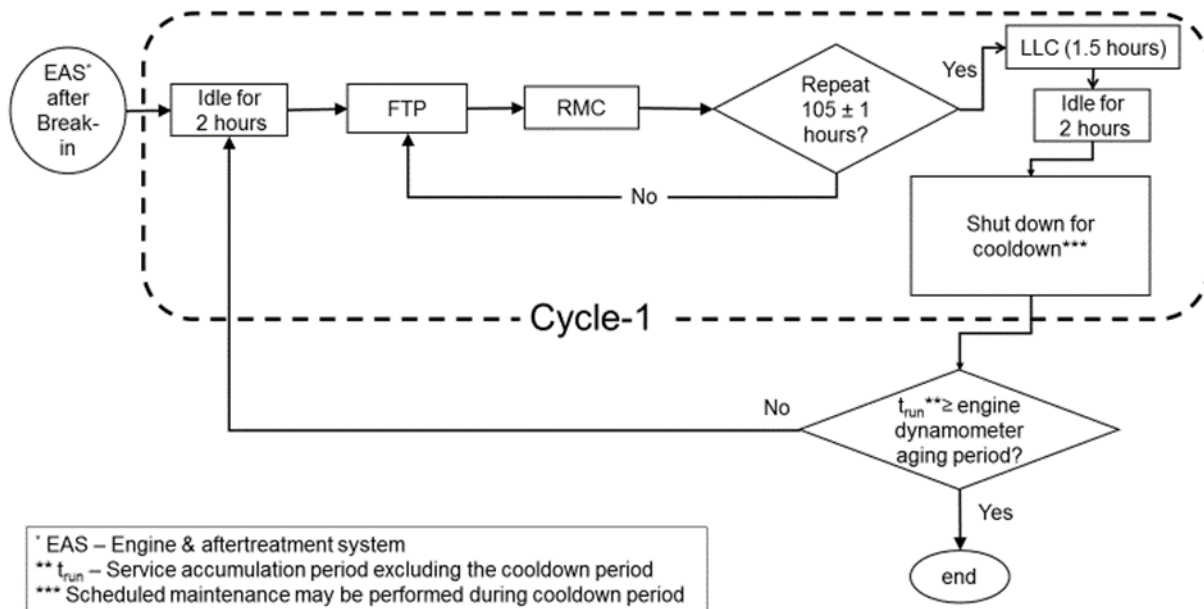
EAS* after Break-in

Idle for 2 hours

FTP

RMC

Repeat 105 ± 1 hours?

Yes

LLC (1.5 hours)

Idle for 2 hours

No

Shut down for cooldown***

Cycle-1

No

$t_{run}$**≥ engine dynamometer aging period?

Yes

end

* EAS – Engine & aftertreatment system
** $t_{run}$ – Service accumulation period excluding the cooldown period
*** Scheduled maintenance may be performed during cooldown period